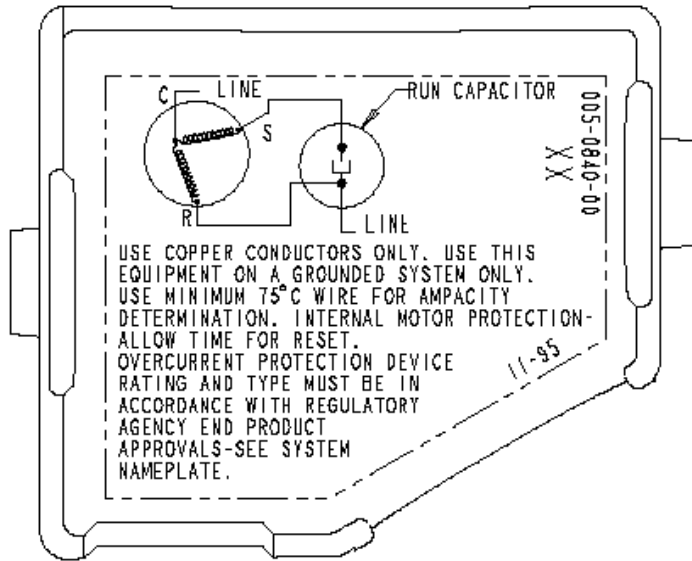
C LINE
S
RUN CAPACITOR
R
LINE
005-0840-00
XX

USE COPPER CONDUCTORS ONLY. USE THIS EQUIPMENT ON A GROUNDED SYSTEM ONLY. USE MINIMUM 75°C WIRE FOR AMPACITY DETERMINATION. INTERNAL MOTOR PROTECTION-ALLOW TIME FOR RESET. OVERCURRENT PROTECTION DEVICE RATING AND TYPE MUST BE IN ACCORDANCE WITH REGULATORY AGENCY END PRODUCT APPROVALS-SEE SYSTEM NAMEPLATE.

11-95